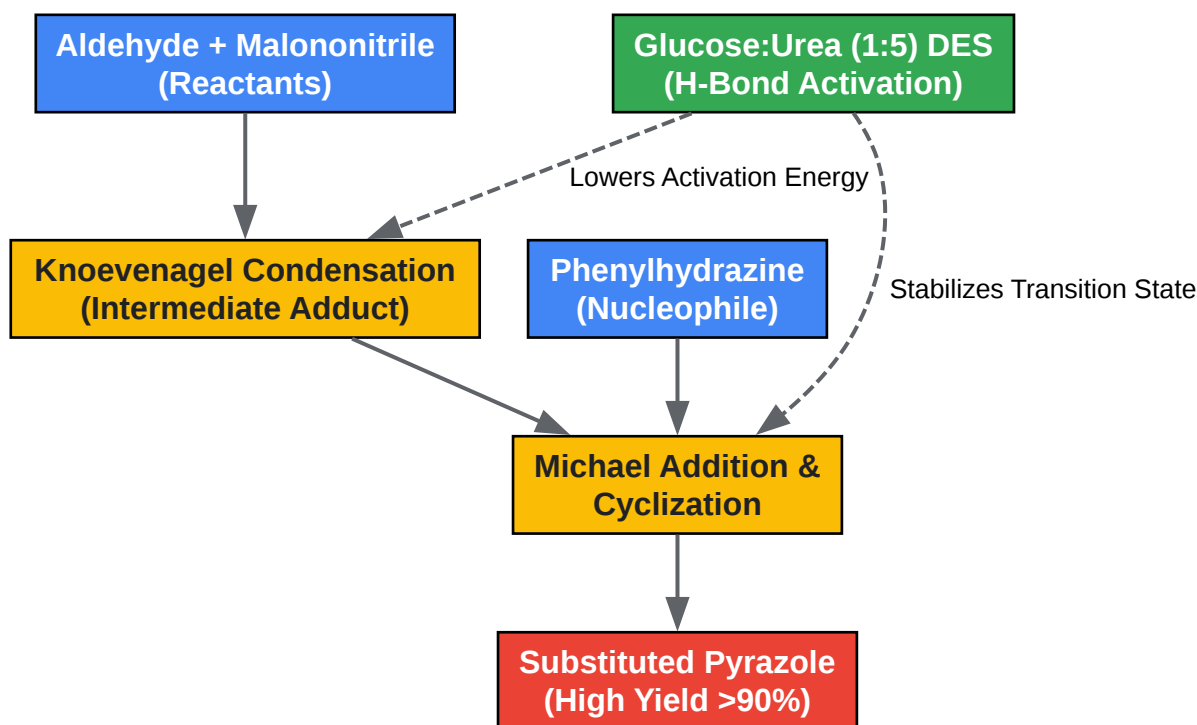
Aldehyde + Malononitrile
(Reactants)

Glucose:Urea (1:5) DES
(H-Bond Activation)

Lowers Activation Energy

Knoevenagel Condensation
(Intermediate Adduct)

Phenylhydrazine
(Nucleophile)

Stabilizes Transition State

Michael Addition &
Cyclization

Substituted Pyrazole
(High Yield >90%)